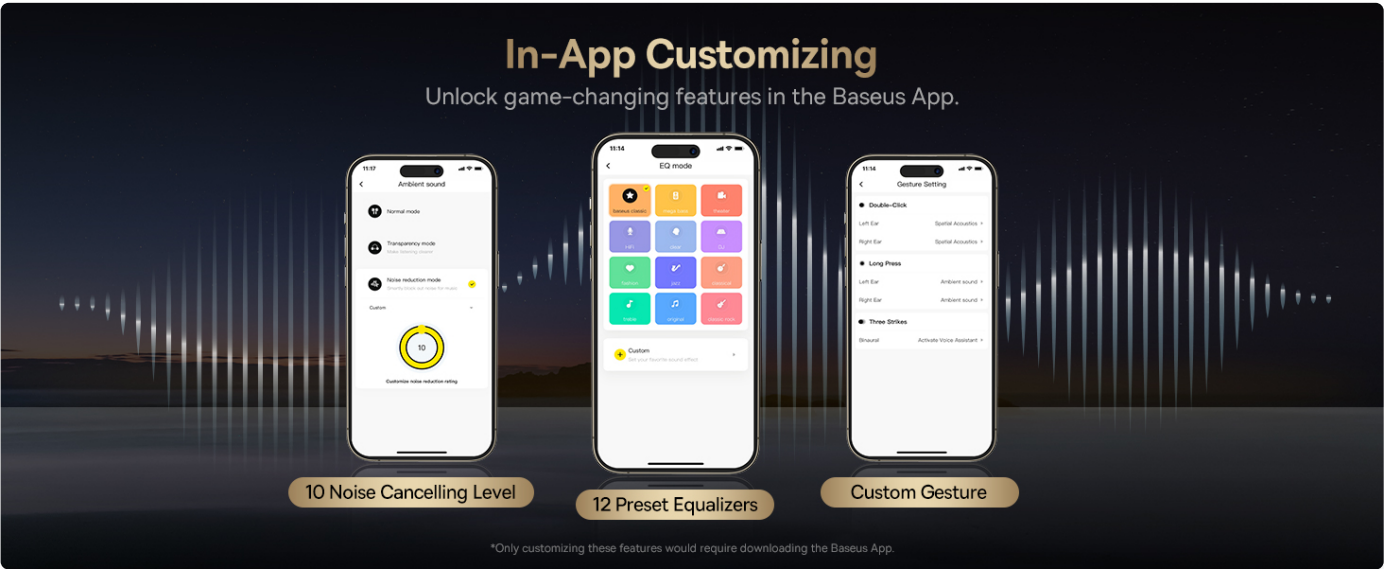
In-App Customizing

Unlock game-changing features in the Baseus App.

11:17

Ambient sound

Normal mode

Transparency mode

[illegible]

Noise reduction mode

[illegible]

Custom

10

Customize noise reduction rating

11:14

EQ mode

Baseus classic

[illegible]

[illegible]

HiFi

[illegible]

DJ

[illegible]

Jazz

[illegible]

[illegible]

Original

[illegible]

Custom

Set your favorite sound effect

11:14

Gesture Setting

Double-Click

Left Ear

Spatial Acoustics

Right Ear

Spatial Acoustics

Long Press

Left Ear

Ambient sound

Right Ear

Ambient sound

Three Strikes

Binaural

Activate Voice Assistant

10 Noise Cancelling Level

12 Preset Equalizers

Custom Gesture

*Only customizing these features would require downloading the Baseus App.